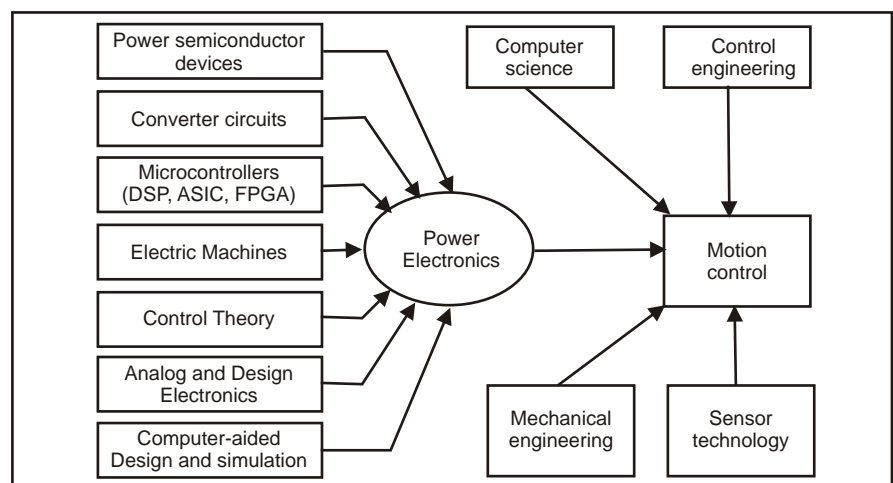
Power semiconductor devices

Converter circuits

Microcontrollers (DSP, ASIC, FPGA)

Electric Machines

Control Theory

Analog and Design Electronics

Computer-aided Design and simulation

Power Electronics

Computer science

Control engineering

Motion control

Mechanical engineering

Sensor technology